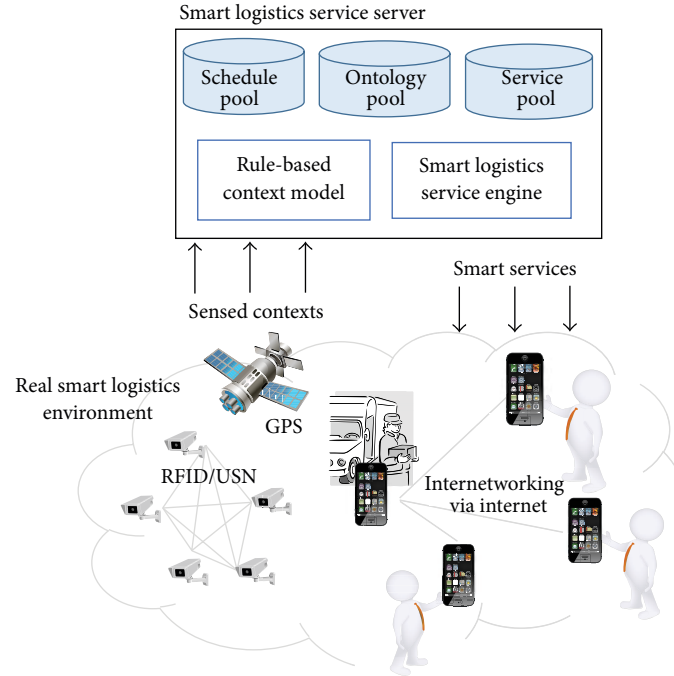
Smart logistics service server

Schedule pool

Ontology pool

Service pool

Rule-based context model

Smart logistics service engine

Sensed contexts

Smart services

Real smart logistics environment

GPS

RFID/USN

Internetworking via internet